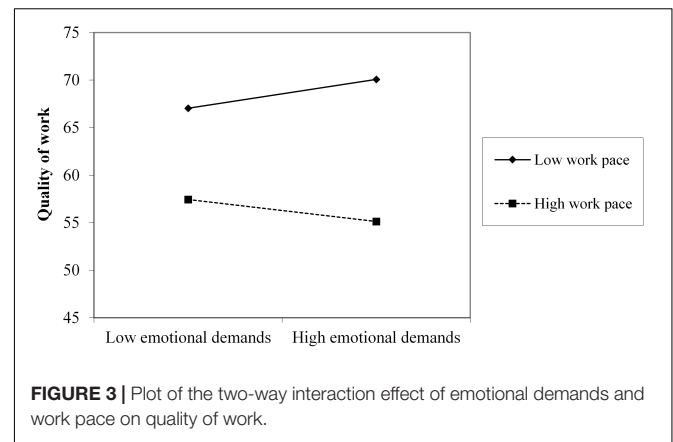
75
70
65
60
55
50
45

Quality of work

Low emotional demands
High emotional demands

Low work pace
High work pace

**FIGURE 3 |** Plot of the two-way interaction effect of emotional demands and work pace on quality of work.